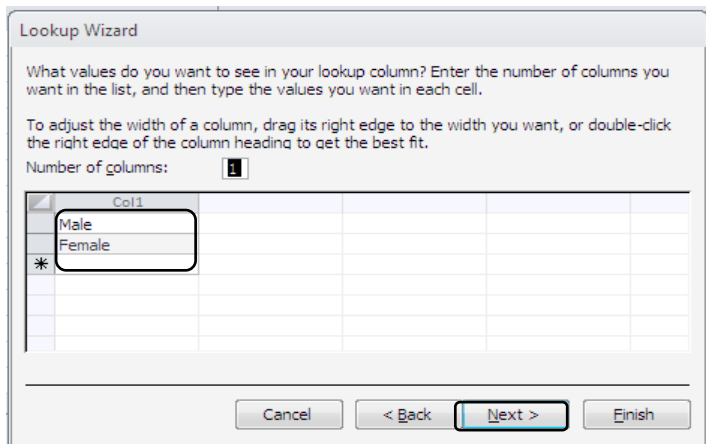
Lookup Wizard

What values do you want to see in your lookup column? Enter the number of columns you want in the list, and then type the values you want in each cell.

To adjust the width of a column, drag its right edge to the width you want, or double-click the right edge of the column heading to get the best fit.

Number of columns: 1

| | Col1 |
|---|---|
| | Male |
| | Female |
| * | |

Cancel

< Back

Next >

Finish